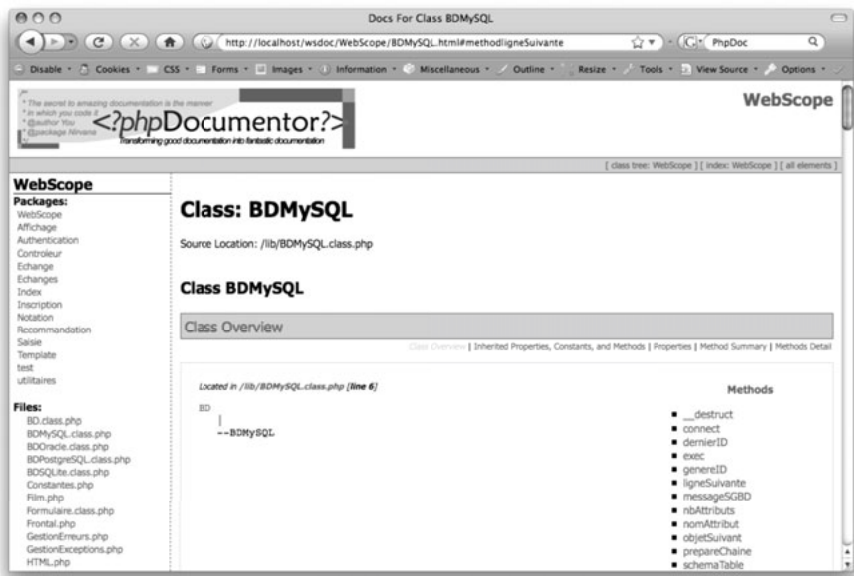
Docs For Class BDMySQL

http://localhost/wsdoc/WebScope/BDMySQL.html#methodligneSuivante

PhpDoc

Disable • Cookies • CSS • Forms • Images • Information • Miscellaneous • Outline • Resize • Tools • View Source • Options •

* The secret to amazing documentation is the manner
* in which you code it
* @author You
* @package Nirvana

<?phpDocumentor?>

Transforming good documentation into fantastic documentation

WebScope

[ class tree: WebScope ] [ index: WebScope ] [ all elements ]

WebScope

Packages:
WebScope
Affichage
Authentication
Controleur
Echange
Echanges
Index
Inscription
Notation
Recommandation
Saisie
Template
test
utilitaires

Files:
BD.class.php
BDMySQL.class.php
BDOracle.class.php
BDPostgreSQL.class.php
BDSQLite.class.php
Constantes.php
Film.php
Formulaire.class.php
Frontal.php
GestionErreurs.php
GestionExceptions.php
HTML.php

Class: BDMySQL

Source Location: /lib/BDMySQL.class.php

Class BDMySQL

Class Overview

Class Overview | Inherited Properties, Constants, and Methods | Properties | Method Summary | Methods Detail

Located in /lib/BDMySQL.class.php [line 6]

BD
|
--BDMySQL

Methods

- __destruct
- connect
- dernierID
- exec
- genereID
- ligneSuivante
- messageSGBD
- nbAttributs
- nomAttribut
- objetSuivant
- prepareChaine
- schemaTable